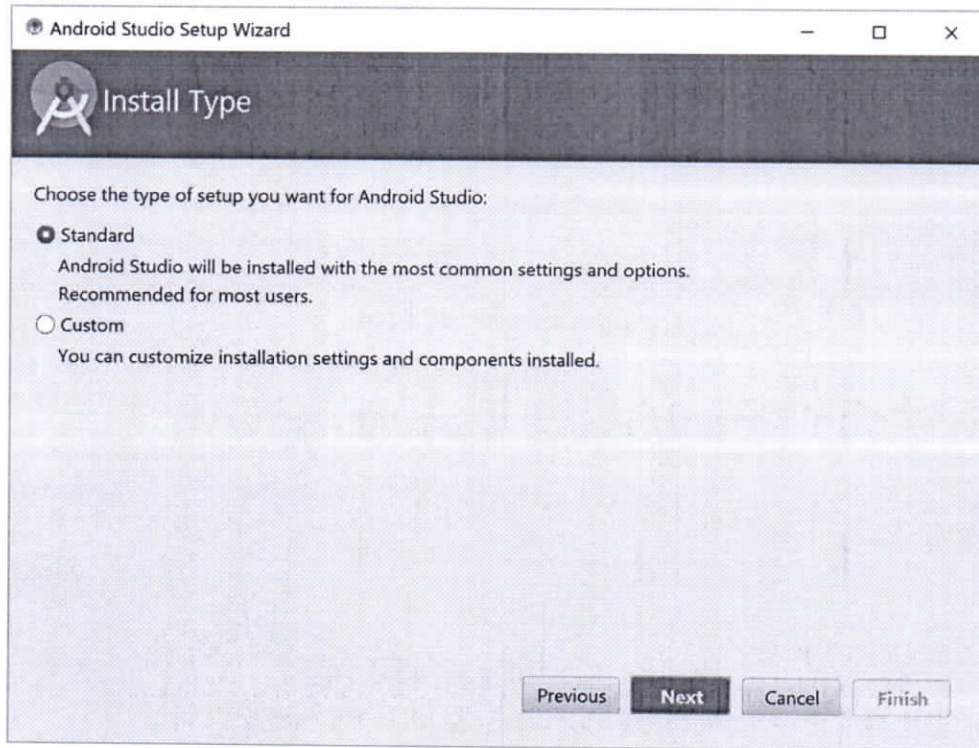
Android Studio Setup Wizard

Install Type

Choose the type of setup you want for Android Studio:

Standard

Android Studio will be installed with the most common settings and options.
Recommended for most users.

Custom

You can customize installation settings and components installed.

Previous Next Cancel Finish